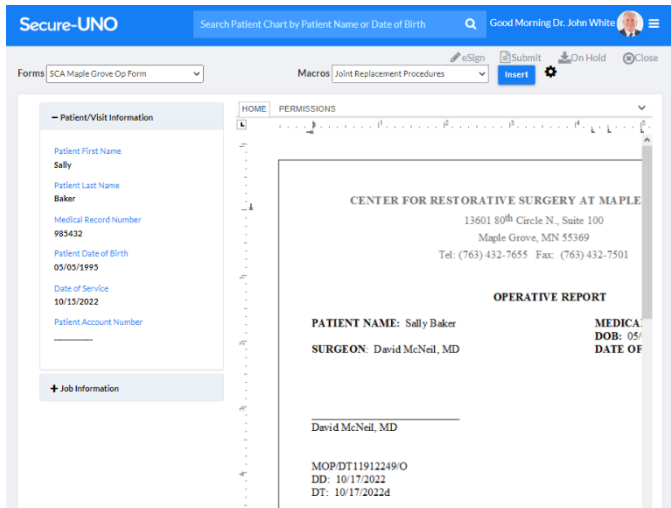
Secure-UNO

Search Patient Chart by Patient Name or Date of Birth

Good Morning Dr. John White

eSign Submit On Hold Close

Forms SCA Maple Grove Op Form

Macros Joint Replacement Procedures

Insert

− Patient/Visit Information

Patient First Name
Sally

Patient Last Name
Baker

Medical Record Number
985432

Patient Date of Birth
05/05/1995

Date of Service
10/15/2022

Patient Account Number
-----------

+ Job Information

HOME PERMISSIONS

CENTER FOR RESTORATIVE SURGERY AT MAPLE
13601 80$^{th}$ Circle N., Suite 100
Maple Grove, MN 55369
Tel: (763) 432-7655 Fax: (763) 432-7501

OPERATIVE REPORT

PATIENT NAME: Sally Baker
SURGEON: David McNeil, MD

MEDICAL
DOB: 05/
DATE OF

David McNeil, MD

MOP/DT11912249/O
DD: 10/17/2022
DT: 10/17/2022d